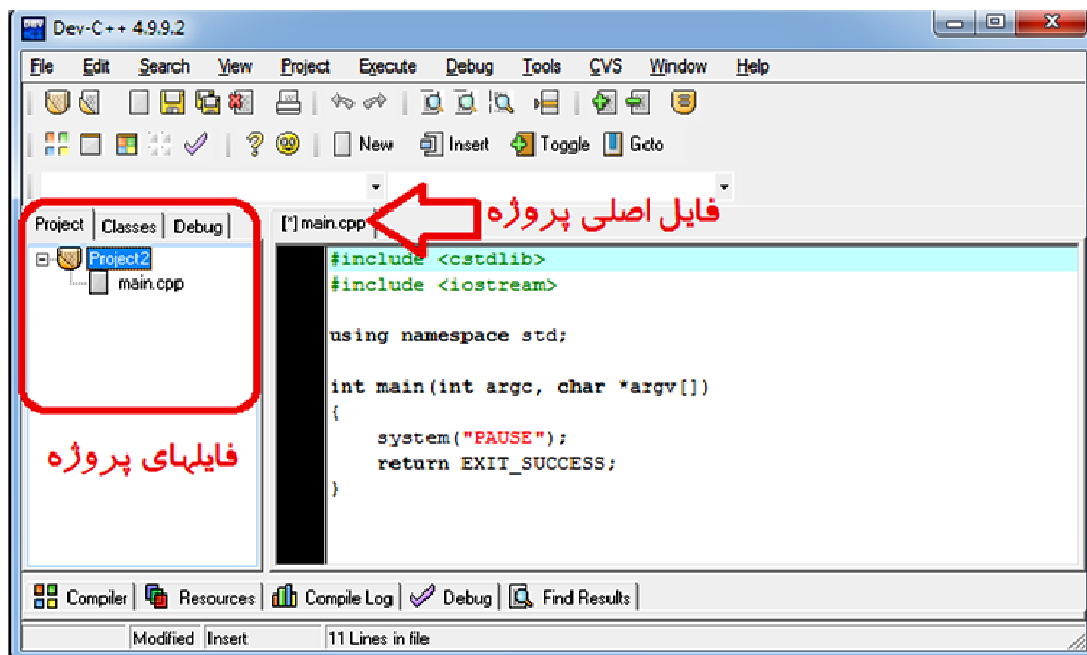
Dev-C++ 4.9.9.2

File Edit Search View Project Execute Debug Tools CVS Window Help

New Insert Toggle Goto

Project Classes Debug

[*] main.cpp

فایل اصلی پروژه

Project2
main.cpp

#include <cstdlib>
#include <iostream>

using namespace std;

int main(int argc, char *argv[])
{
    system("PAUSE");
    return EXIT_SUCCESS;
}

فایلهای پروژه

Compiler Resources Compile Log Debug Find Results

Modified Insert 11 Lines in file